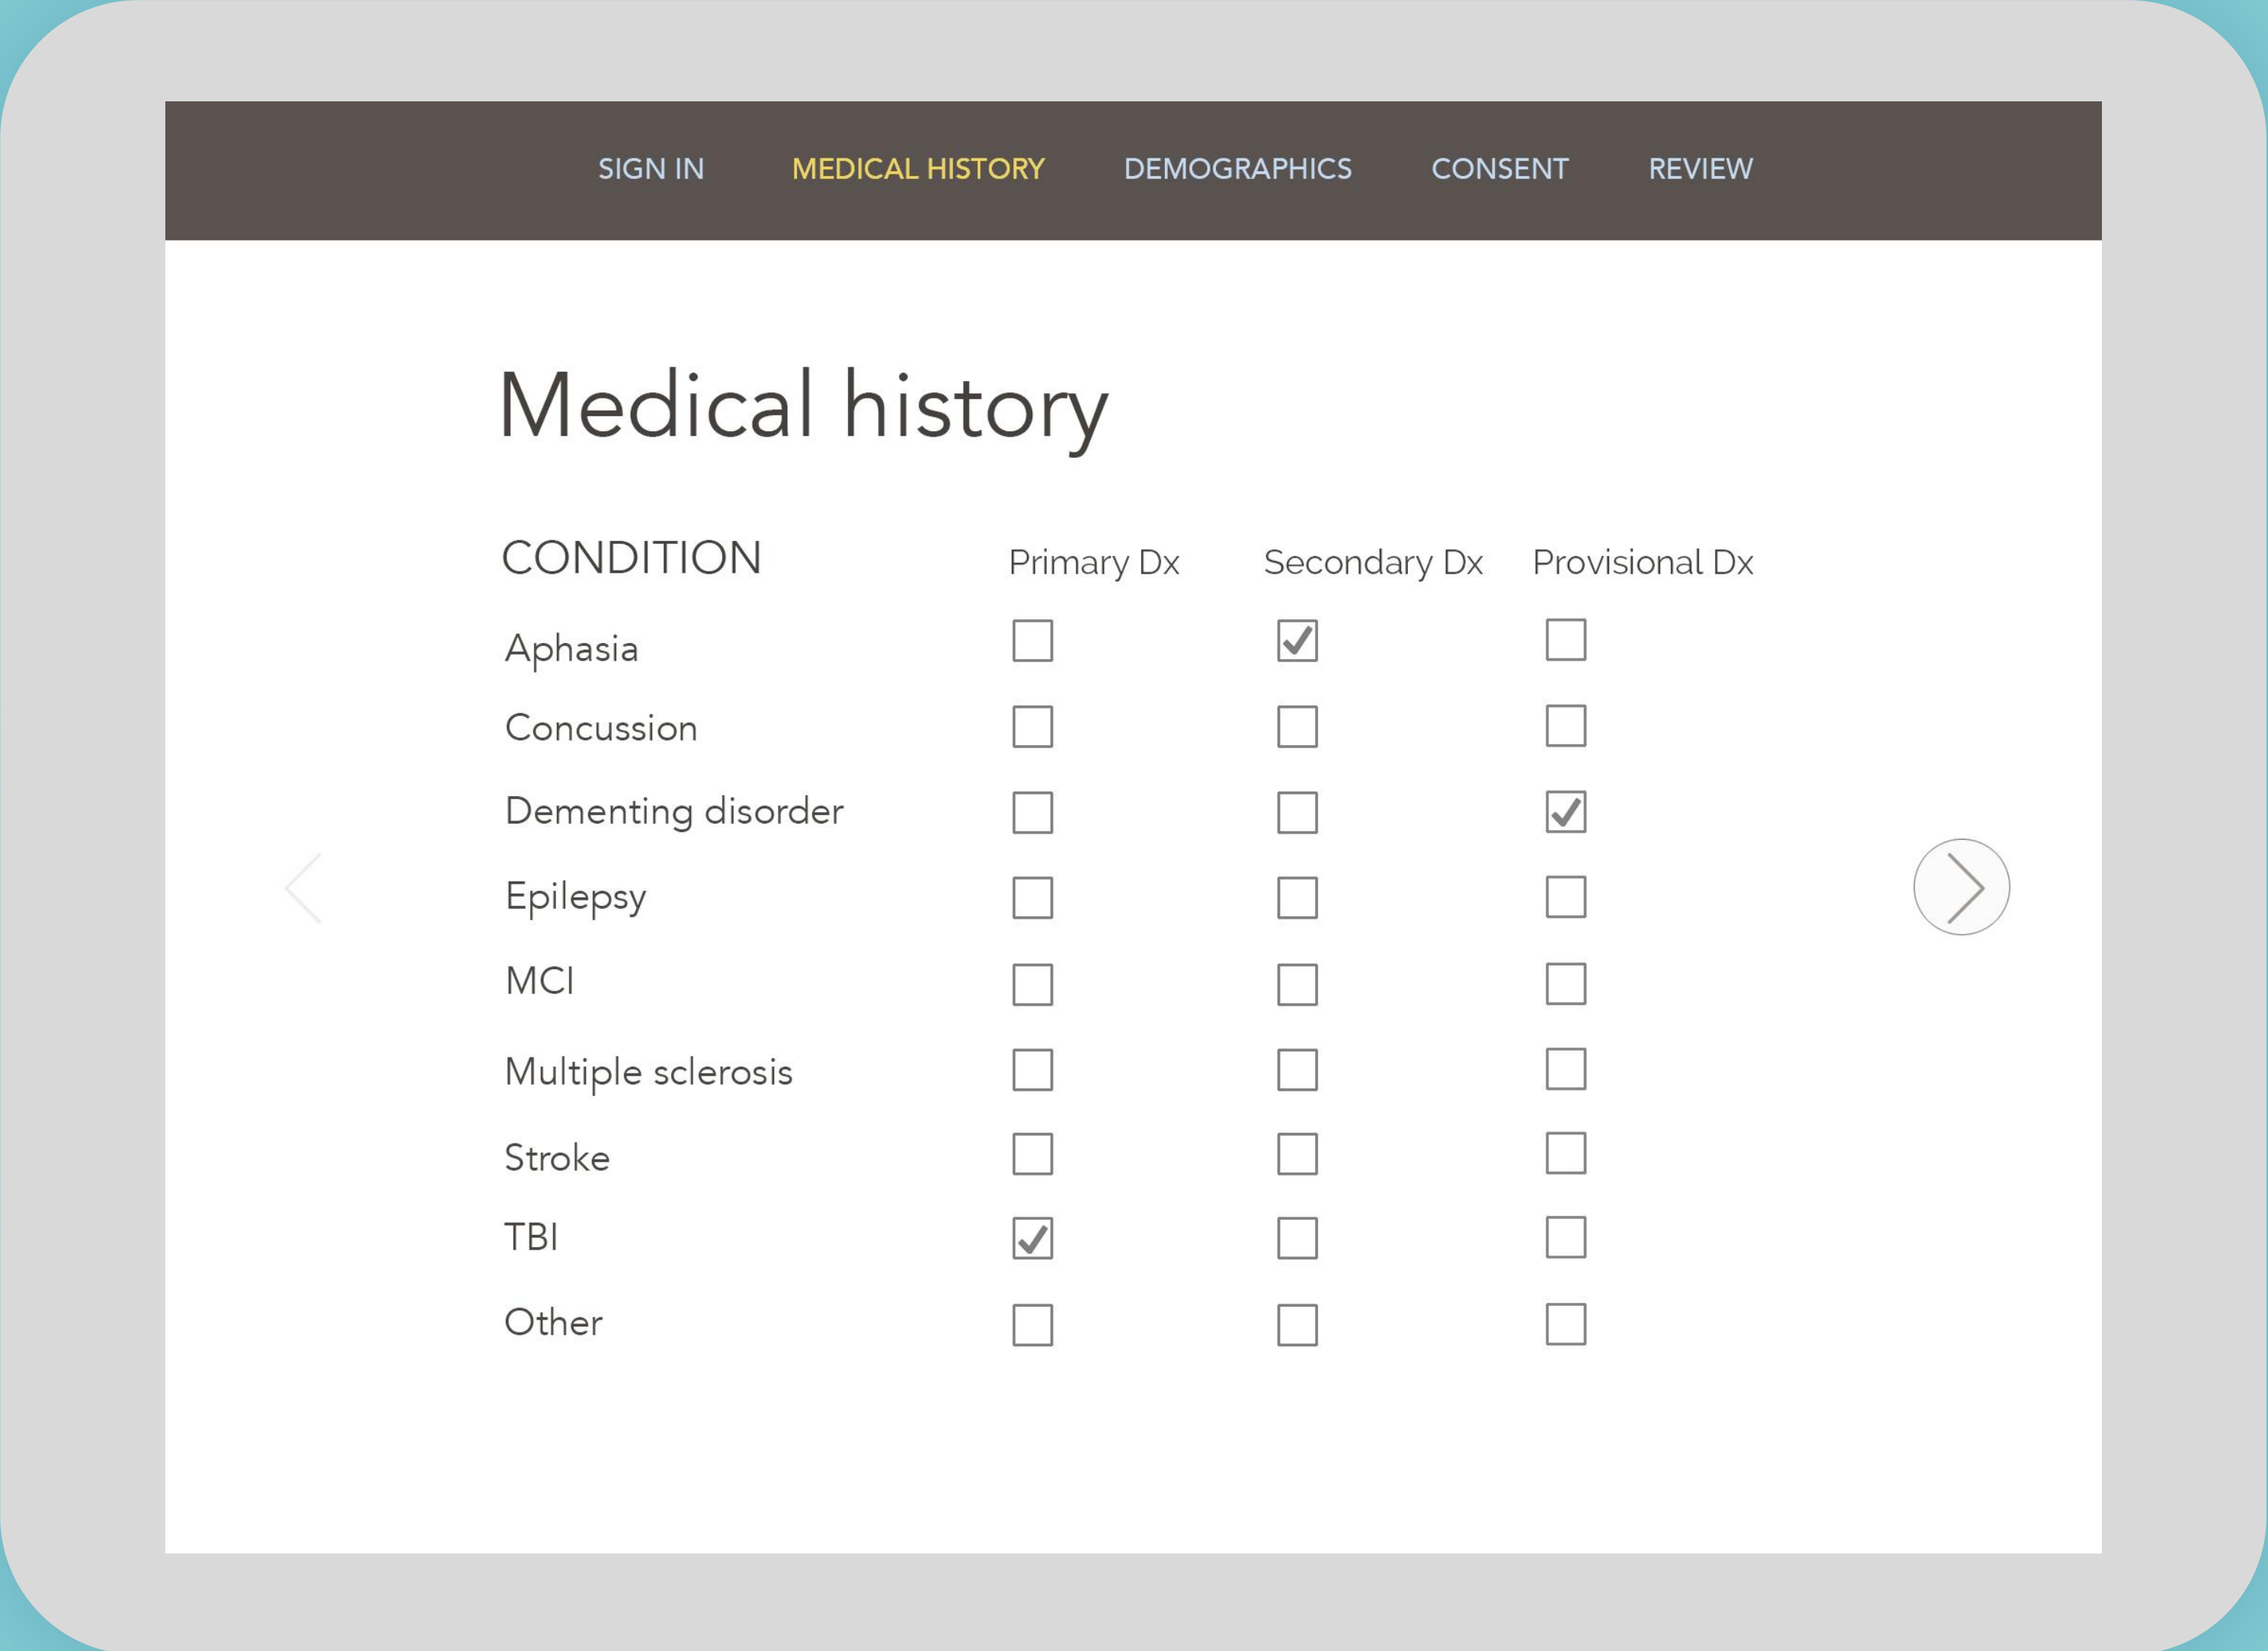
SIGN IN MEDICAL HISTORY DEMOGRAPHICS CONSENT REVIEW

Medical history

| CONDITION | Primary Dx | Secondary Dx | Provisional Dx |
|---|---|---|---|
| Aphasia | ☐ | ☑ | ☐ |
| Concussion | ☐ | ☐ | ☐ |
| Dementing disorder | ☐ | ☐ | ☑ |
| Epilepsy | ☐ | ☐ | ☐ |
| MCI | ☐ | ☐ | ☐ |
| Multiple sclerosis | ☐ | ☐ | ☐ |
| Stroke | ☐ | ☐ | ☐ |
| TBI | ☑ | ☐ | ☐ |
| Other | ☐ | ☐ | ☐ |